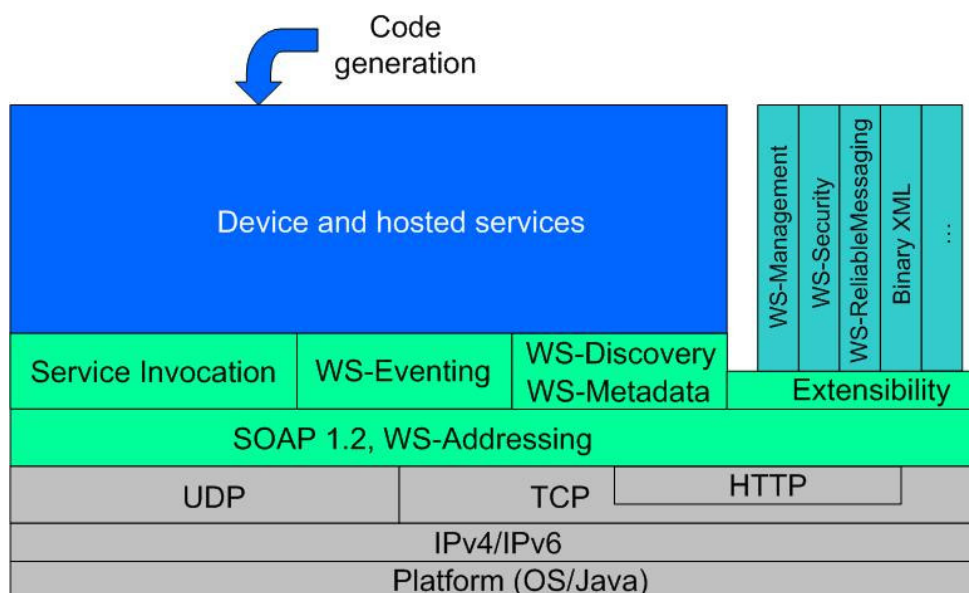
Code generation

Device and hosted services

WS-Management
WS-Security
WS-ReliableMessaging
Binary XML
...

Service Invocation
WS-Eventing
WS-Discovery
WS-Metadata
Extensibility

SOAP 1.2, WS-Addressing

UDP
TCP
HTTP

IPv4/IPv6

Platform (OS/Java)